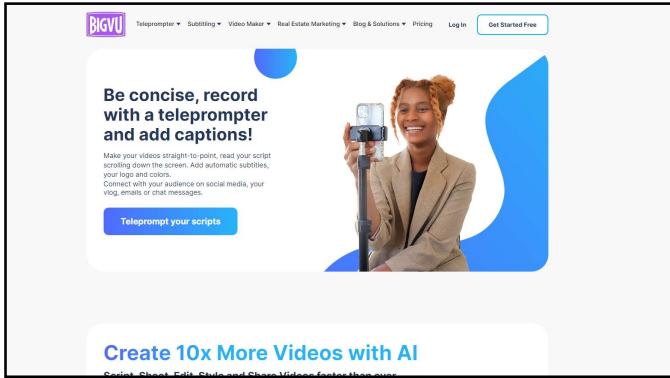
BIGVU Teleprompter ▾ Subtitling ▾ Video Maker ▾ Real Estate Marketing ▾ Blog & Solutions ▾ Pricing Log In Get Started Free

Be concise, record with a teleprompter and add captions!

Make your videos straight-to-point, read your script scrolling down the screen. Add automatic subtitles, your logo and colors.
Connect with your audience on social media, your vlog, emails or chat messages.

Teleprompt your scripts

Create 10x More Videos with AI

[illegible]